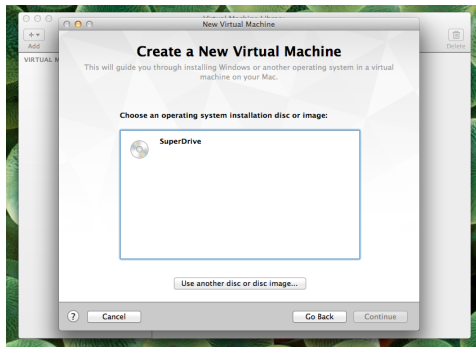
Virtual Machine Library
Add
Delete
VIRTUAL M
New Virtual Machine
Create a New Virtual Machine
This will guide you through installing Windows or another operating system in a virtual machine on your Mac.

Choose an operating system installation disc or image:

SuperDrive

Use another disc or disc image...

?
Cancel
Go Back
Continue